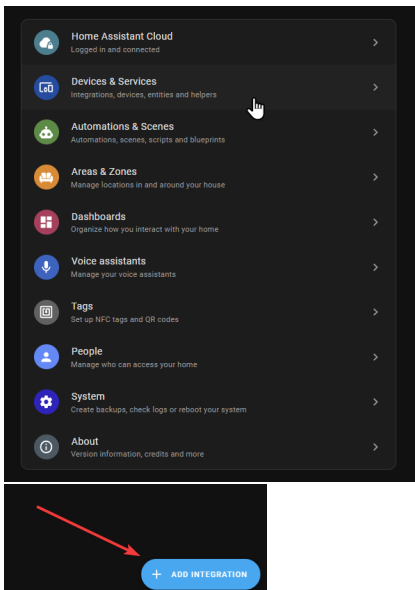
Home Assistant Cloud
Logged in and connected

Devices & Services
Integrations, devices, entities and helpers

Automations & Scenes
Automations, scenes, scripts and blueprints

Areas & Zones
Manage locations in and around your house

Dashboards
Organize how you interact with your home

Voice assistants
Manage your voice assistants

Tags
Set up NFC tags and QR codes

People
Manage who can access your home

System
Create backups, check logs or reboot your system

About
Version information, credits and more

+ ADD INTEGRATION